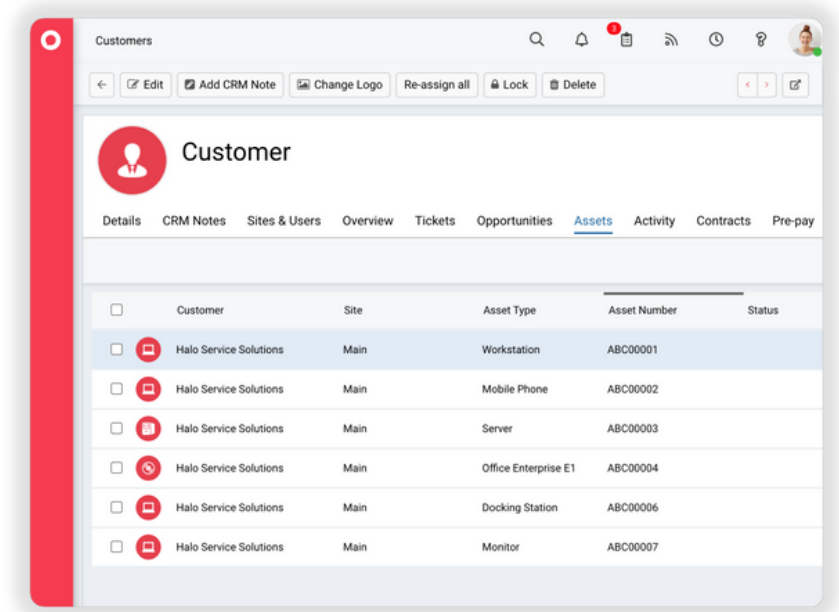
Customers

3

Edit | Add CRM Note | Change Logo | Re-assign all | Lock | Delete

Customer

Details | CRM Notes | Sites & Users | Overview | Tickets | Opportunities | Assets | Activity | Contracts | Pre-pay

| Customer | Site | Asset Type | Asset Number | Status |
|---|---|---|---|---|
| Halo Service Solutions | Main | Workstation | ABC00001 | |
| Halo Service Solutions | Main | Mobile Phone | ABC00002 | |
| Halo Service Solutions | Main | Server | ABC00003 | |
| Halo Service Solutions | Main | Office Enterprise E1 | ABC00004 | |
| Halo Service Solutions | Main | Docking Station | ABC00006 | |
| Halo Service Solutions | Main | Monitor | ABC00007 | |